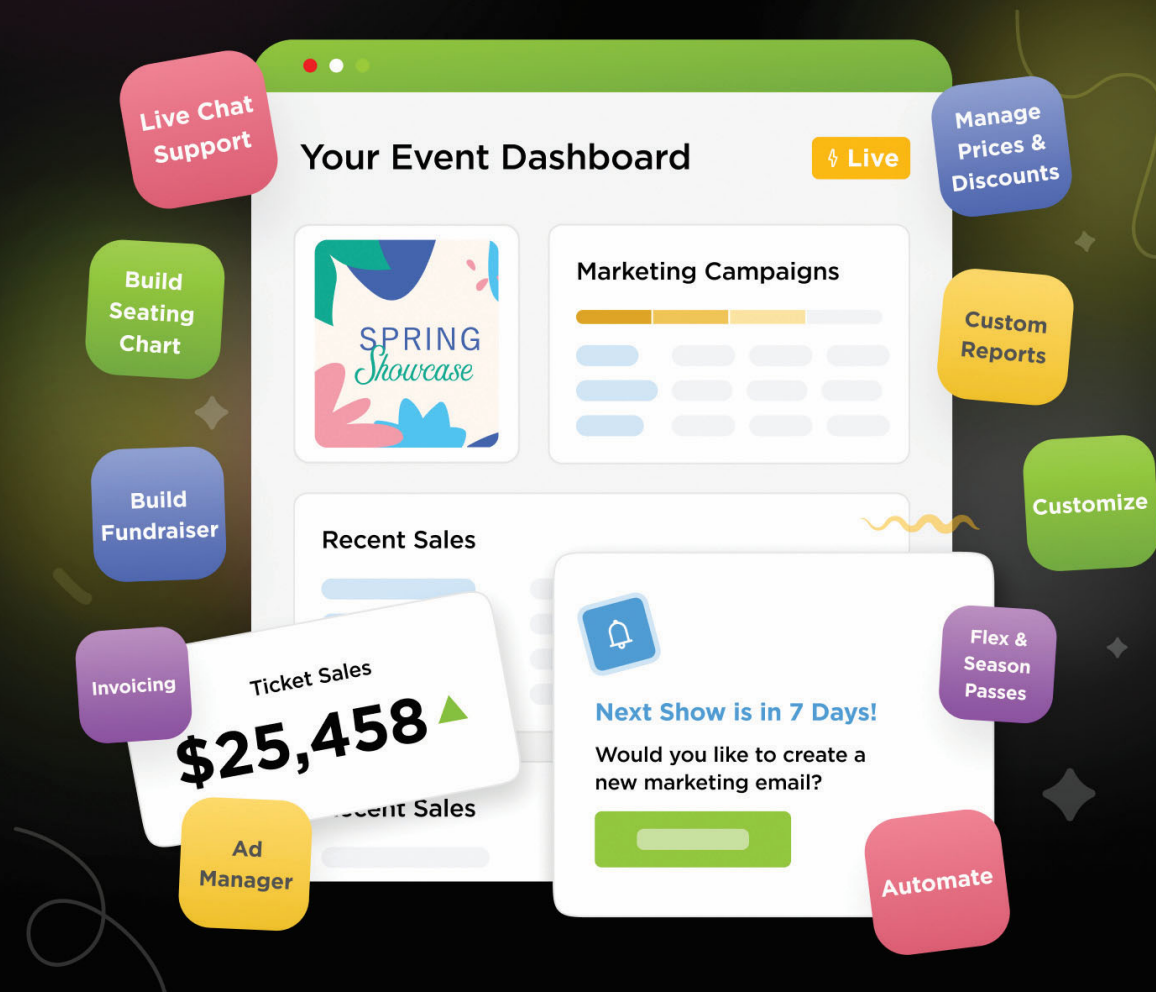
Live Chat Support

Your Event Dashboard

Live

Manage Prices & Discounts

Build Seating Chart

SPRING Showcase

Marketing Campaigns

Custom Reports

Build Fundraiser

Recent Sales

Customize

Invoicing

Ticket Sales

$25,458

Next Show is in 7 Days!

Would you like to create a new marketing email?

Flex & Season Passes

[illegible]ecent Sales

Ad Manager

Automate